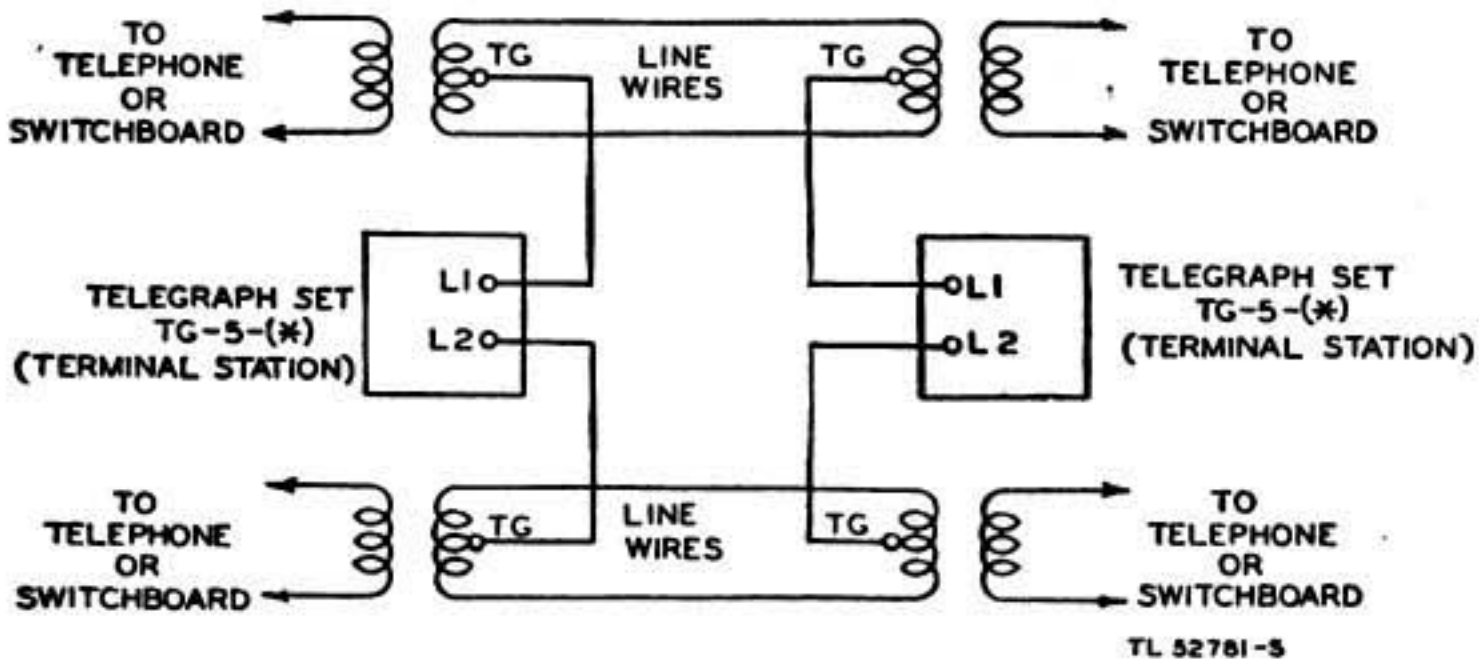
TO TELEPHONE OR SWITCHBOARD

TG

LINE WIRES

TG

TO TELEPHONE OR SWITCHBOARD

TELEGRAPH SET TG-5-(*) (TERMINAL STATION)

L1

L2

L1

L2

TELEGRAPH SET TG-5-(*) (TERMINAL STATION)

TO TELEPHONE OR SWITCHBOARD

TG

LINE WIRES

TG

TO TELEPHONE OR SWITCHBOARD

TL 52781-S